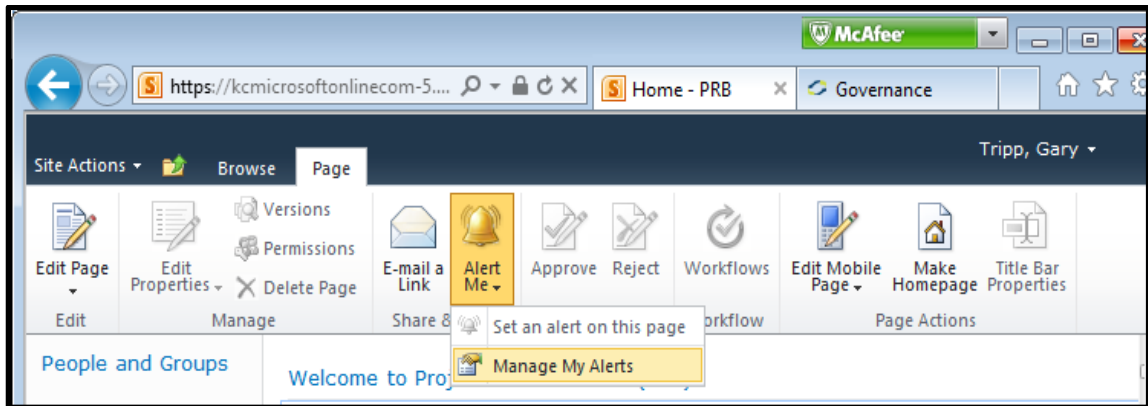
McAfee

https://kcmicrosoftonlinecom-5....

Home - PRB

Governance

Site Actions

Browse

Page

Tripp, Gary

Edit Page

Edit

Edit Properties

Versions

Permissions

Delete Page

Manage

E-mail a Link

Alert Me

Share &

Approve

Reject

Workflows

orkflow

Edit Mobile Page

Make Homepage

Title Bar Properties

Page Actions

Set an alert on this page

Manage My Alerts

People and Groups

Welcome to Proj